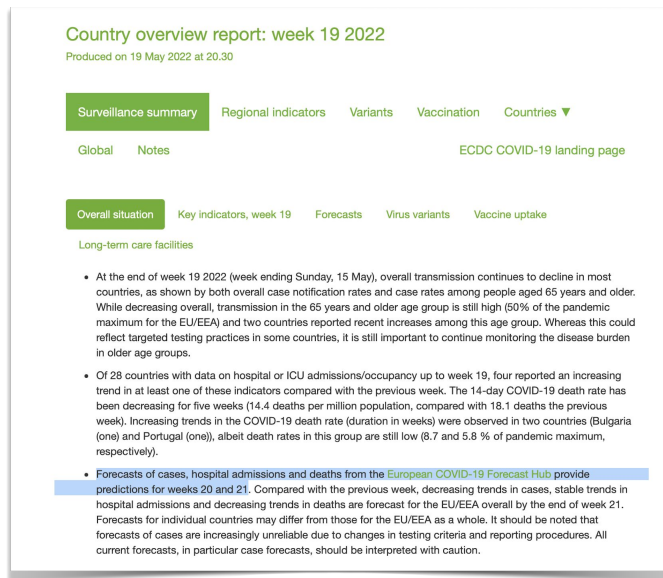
Country overview report: week 19 2022

Produced on 19 May 2022 at 20.30

Surveillance summary Regional indicators Variants Vaccination Countries ▼

Global Notes ECDC COVID-19 landing page

Overall situation Key indicators, week 19 Forecasts Virus variants Vaccine uptake

Long-term care facilities

- At the end of week 19 2022 (week ending Sunday, 15 May), overall transmission continues to decline in most countries, as shown by both overall case notification rates and case rates among people aged 65 years and older. While decreasing overall, transmission in the 65 years and older age group is still high (50% of the pandemic maximum for the EU/EEA) and two countries reported recent increases among this age group. Whereas this could reflect targeted testing practices in some countries, it is still important to continue monitoring the disease burden in older age groups.

- Of 28 countries with data on hospital or ICU admissions/occupancy up to week 19, four reported an increasing trend in at least one of these indicators compared with the previous week. The 14-day COVID-19 death rate has been decreasing for five weeks (14.4 deaths per million population, compared with 18.1 deaths the previous week). Increasing trends in the COVID-19 death rate (duration in weeks) were observed in two countries (Bulgaria (one) and Portugal (one)), albeit death rates in this group are still low (8.7 and 5.8 % of pandemic maximum, respectively).

- Forecasts of cases, hospital admissions and deaths from the European COVID-19 Forecast Hub provide predictions for weeks 20 and 21. Compared with the previous week, decreasing trends in cases, stable trends in hospital admissions and decreasing trends in deaths are forecast for the EU/EEA overall by the end of week 21. Forecasts for individual countries may differ from those for the EU/EEA as a whole. It should be noted that forecasts of cases are increasingly unreliable due to changes in testing criteria and reporting procedures. All current forecasts, in particular case forecasts, should be interpreted with caution.